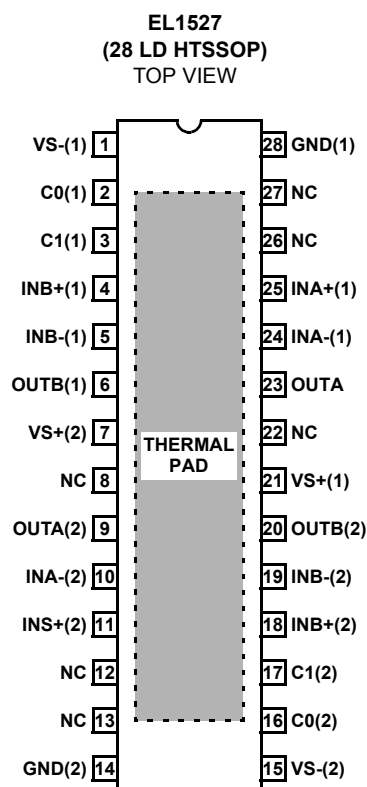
EL1527
(28 LD HTSSOP)
TOP VIEW

VS-(1) 1
C0(1) 2
C1(1) 3
INB+(1) 4
INB-(1) 5
OUTB(1) 6
VS+(2) 7
NC 8
OUTA(2) 9
INA-(2) 10
INS+(2) 11
NC 12
NC 13
GND(2) 14

28 GND(1)
27 NC
26 NC
25 INA+(1)
24 INA-(1)
23 OUTA
22 NC
21 VS+(1)
20 OUTB(2)
19 INB-(2)
18 INB+(2)
17 C1(2)
16 C0(2)
15 VS-(2)

THERMAL PAD